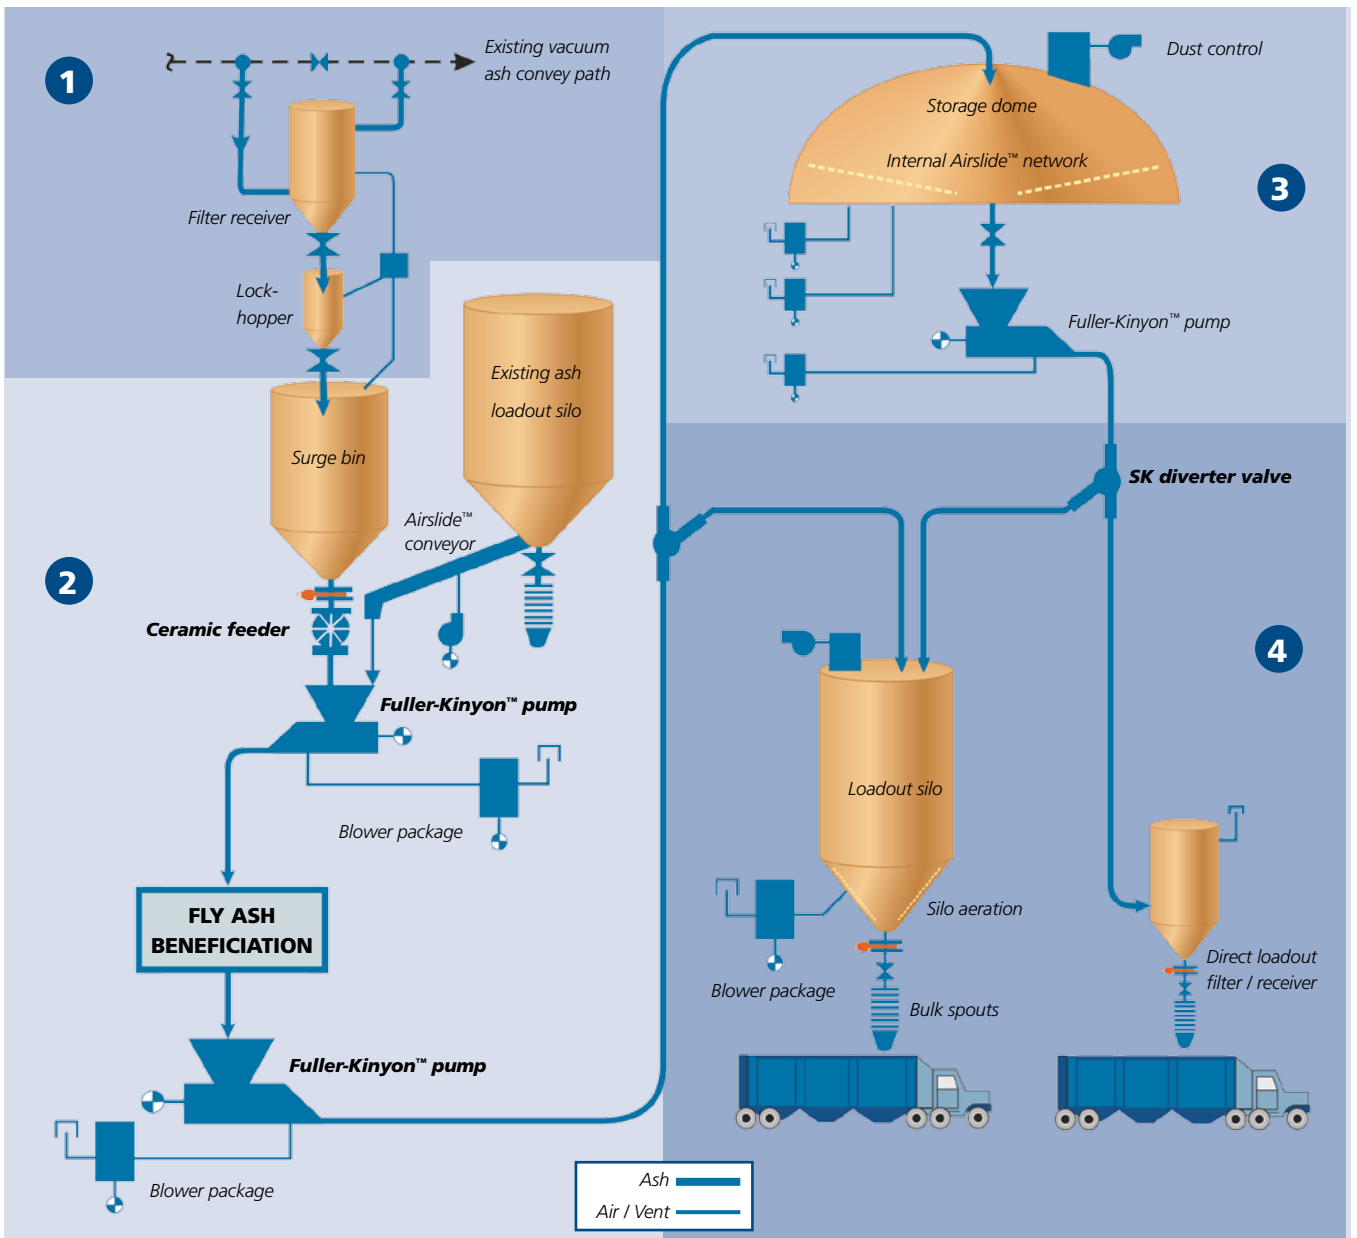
1

Existing vacuum ash convey path

Filter receiver

Lock-hopper

Surge bin

Existing ash loadout silo

Airslide™ conveyor

2

Ceramic feeder

Fuller-Kinyon™ pump

Blower package

FLY ASH BENEFICIATION

Fuller-Kinyon™ pump

Blower package

Dust control

Storage dome

Internal Airslide™ network

3

Fuller-Kinyon™ pump

SK diverter valve

4

Loadout silo

Silo aeration

Blower package

Bulk spouts

Direct loadout filter / receiver

Ash

Air / Vent